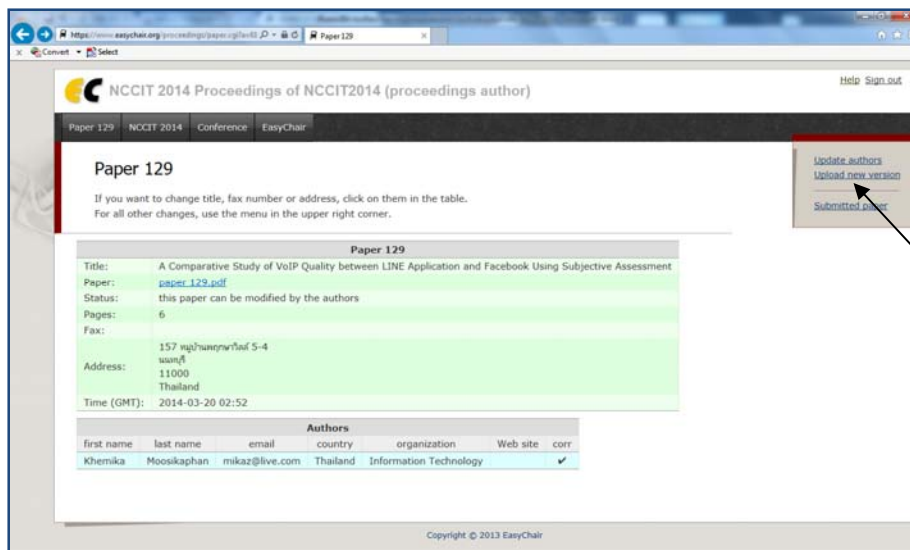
https://www.easychair.org/proceedings/paper.cgi?a=6 Paper 129

Convert Select

NCCIT 2014 Proceedings of NCCIT2014 (proceedings author)

Help Sign out

Paper 129 NCCIT 2014 Conference EasyChair

Update authors
Upload new version
Submitted paper

Paper 129

If you want to change title, fax number or address, click on them in the table.
For all other changes, use the menu in the upper right corner.

| Paper 129 | |
|---|---|
| Title: | A Comparative Study of VoIP Quality between LINE Application and Facebook Using Subjective Assessment |
| Paper: | paper 129.pdf |
| Status: | this paper can be modified by the authors |
| Pages: | 6 |
| Fax: | |
| Address: | 157 หมู่บ้านพฤกษาวิลล์ 5-4 นนทบุรี 11000 Thailand |
| Time (GMT): | 2014-03-20 02:52 |

Authors

| first name | last name | email | country | organization | Web site | corr |
|---|---|---|---|---|---|---|
| Khemika | Moosikaphan | mikaz@live.com | Thailand | Information Technology | | ✔ |

Copyright © 2013 EasyChair